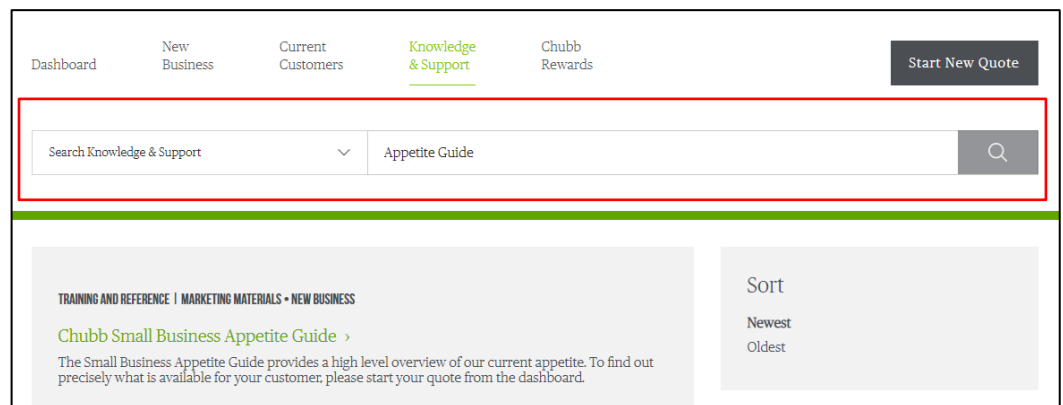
Dashboard

New Business

Current Customers

Knowledge & Support

Chubb Rewards

Start New Quote

Search Knowledge & Support

Appetite Guide

TRAINING AND REFERENCE | MARKETING MATERIALS • NEW BUSINESS

Chubb Small Business Appetite Guide ›

The Small Business Appetite Guide provides a high level overview of our current appetite. To find out precisely what is available for your customer, please start your quote from the dashboard.

Sort

Newest

Oldest